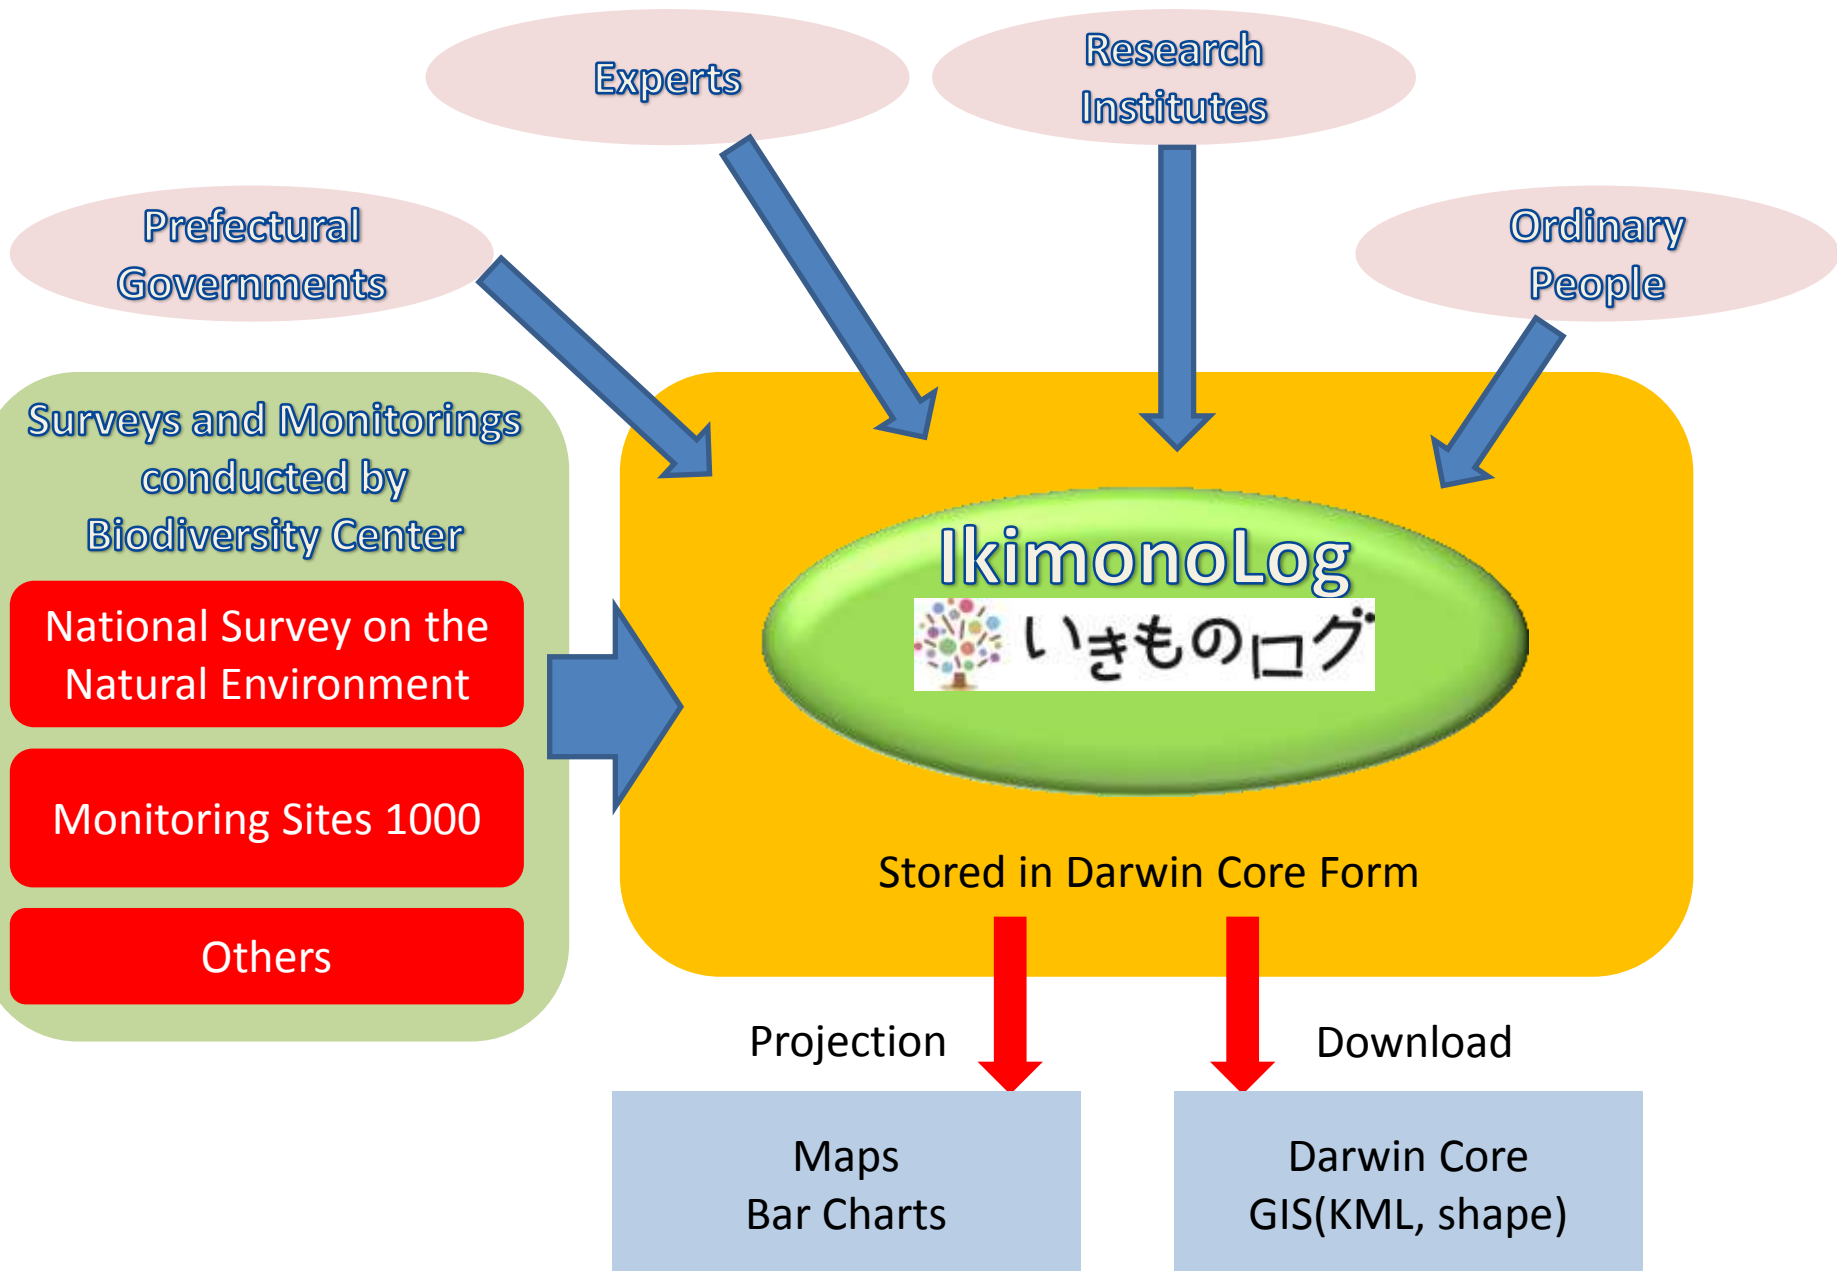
Experts

Research Institutes

Prefectural Governments

Ordinary People

Surveys and Monitorings conducted by Biodiversity Center

National Survey on the Natural Environment

Monitoring Sites 1000

Others

IkimonoLog

いきものログ

Stored in Darwin Core Form

Projection

Download

Maps
Bar Charts

Darwin Core
GIS(KML, shape)